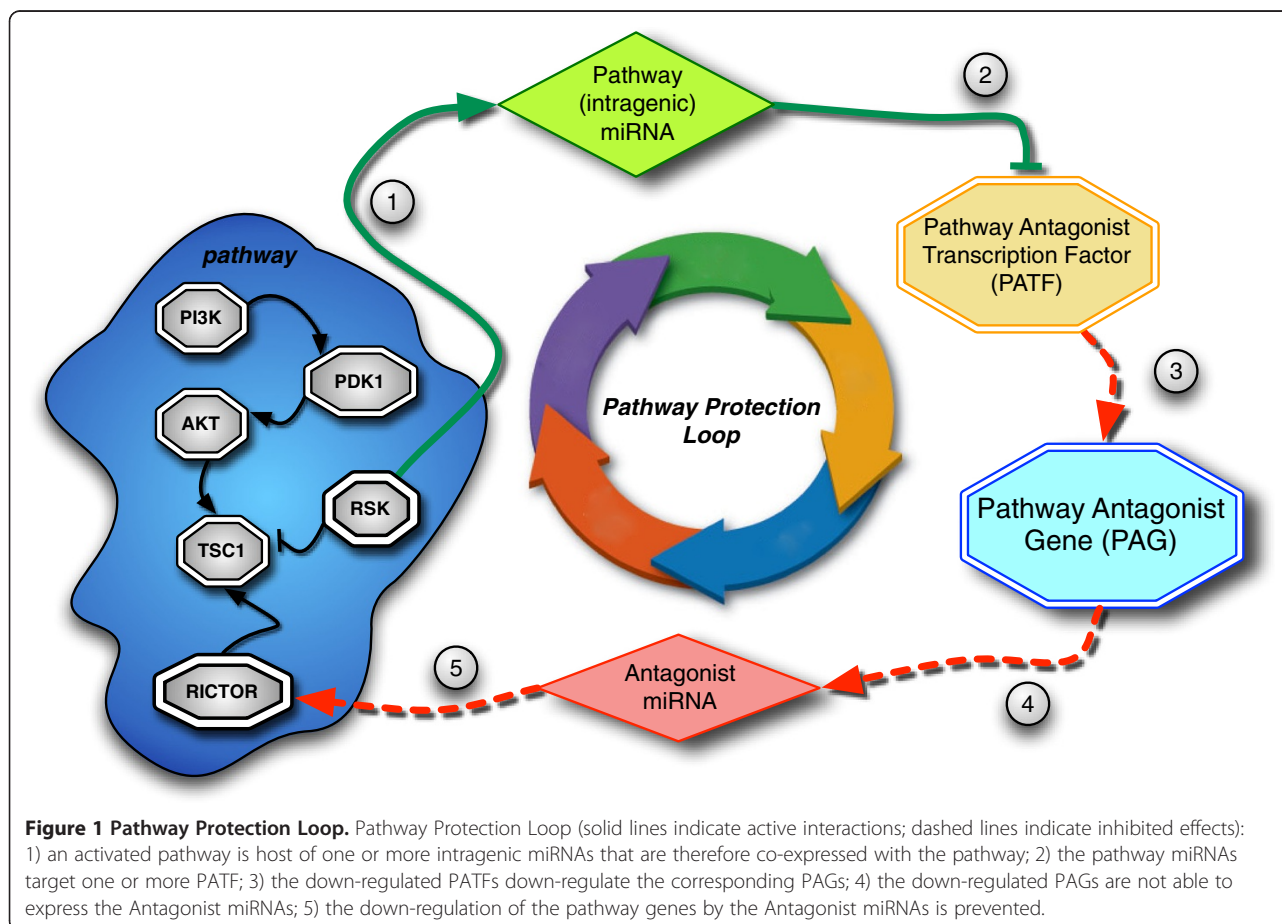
Pathway (intragenic) miRNA

2

1

pathway

PI3K

PDK1

AKT

RSK

TSC1

RICTOR

Pathway Protection Loop

Pathway Antagonist Transcription Factor (PATF)

3

Pathway Antagonist Gene (PAG)

Antagonist miRNA

5

4

**Figure 1 Pathway Protection Loop.** Pathway Protection Loop (solid lines indicate active interactions; dashed lines indicate inhibited effects): 1) an activated pathway is host of one or more intragenic miRNAs that are therefore co-expressed with the pathway; 2) the pathway miRNAs target one or more PATF; 3) the down-regulated PATFs down-regulate the corresponding PAGs; 4) the down-regulated PAGs are not able to express the Antagonist miRNAs; 5) the down-regulation of the pathway genes by the Antagonist miRNAs is prevented.